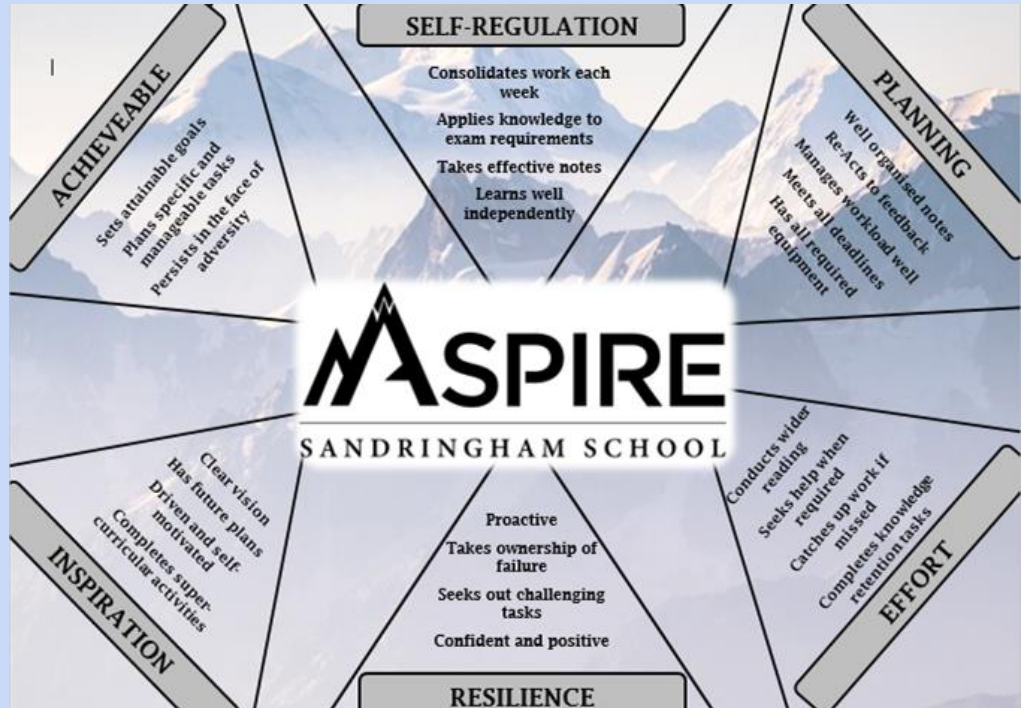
SELF-REGULATION

Consolidates work each week

Applies knowledge to exam requirements

Takes effective notes

Learns well independently

ACHIEVEABLE

Sets attainable goals

Plans specific and manageable tasks

Persists in the face of adversity

PLANNING

Well organised notes

Re-Acts to feedback

Manages workload well

Meets all deadlines

Has all required equipment

ASPIRE

SANDRINGHAM SCHOOL

INSPIRATION

Clear vision

Has future plans

Driven and self-motivated

Completes super-curricular activities

EFFORT

Conducts wider reading

Seeks help when required

Catches up work if missed

Completes knowledge retention tasks

RESILIENCE

Proactive

Takes ownership of failure

Seeks out challenging tasks

Confident and positive